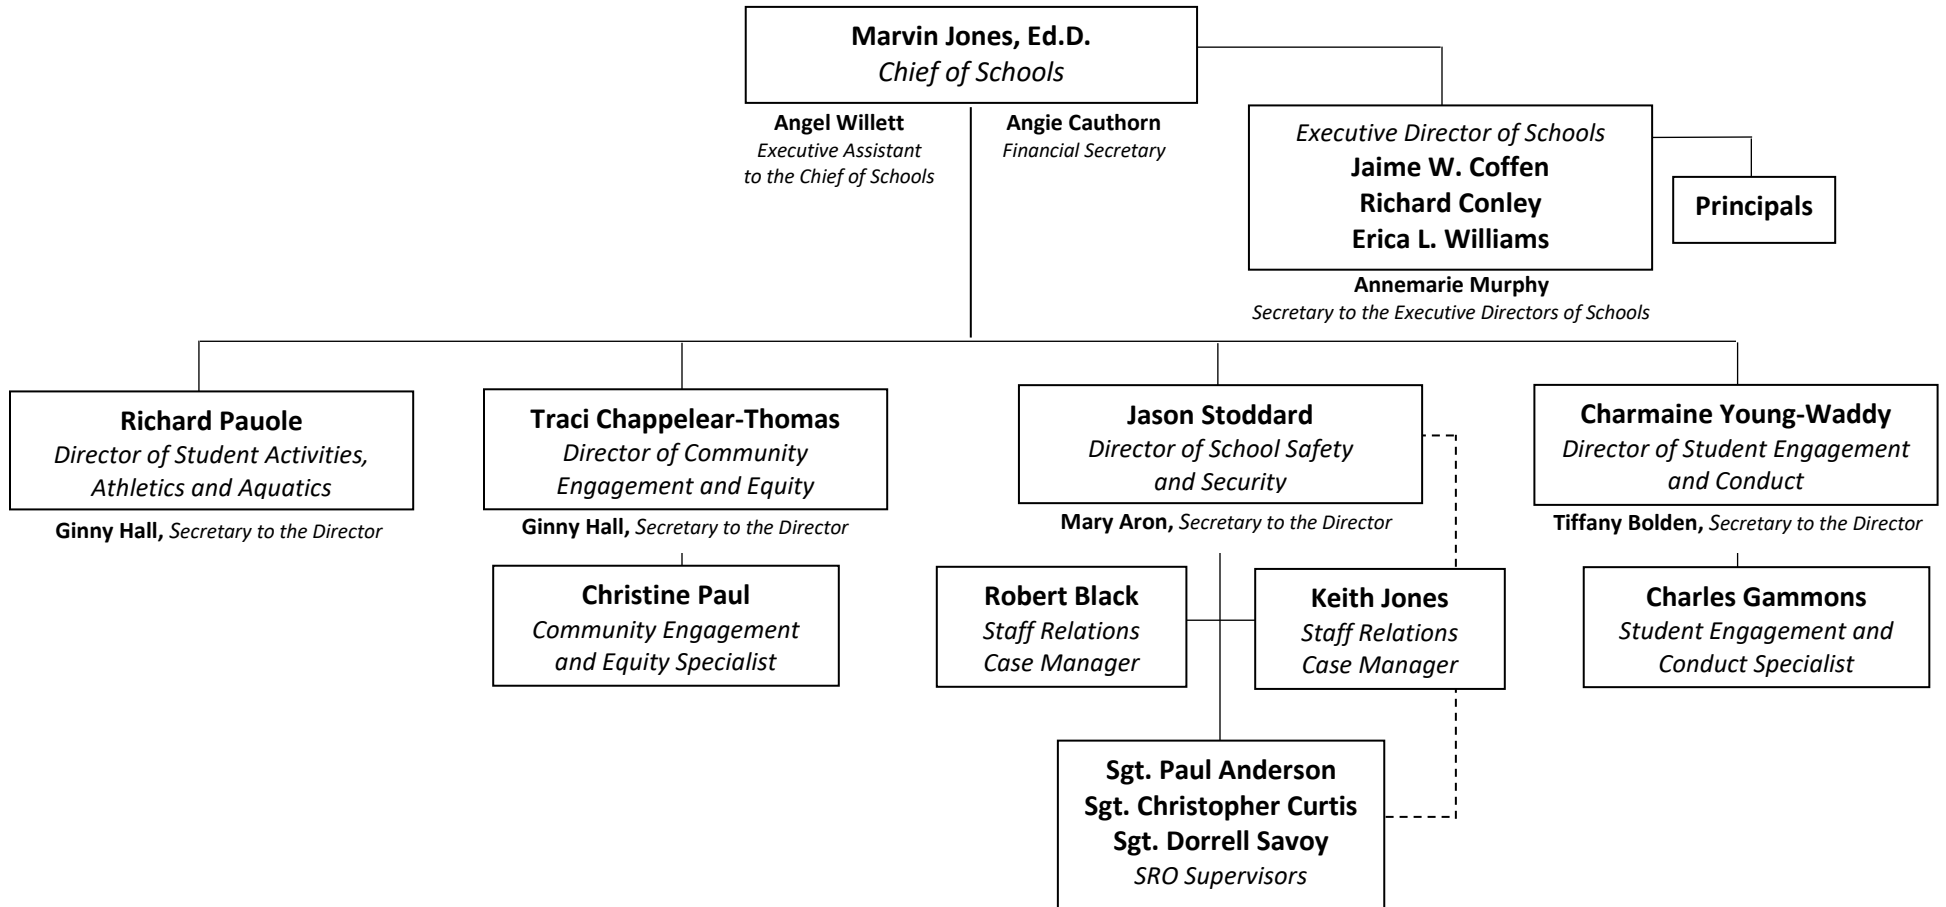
Marvin Jones, Ed.D.
Chief of Schools

Angel Willett
Executive Assistant to the Chief of Schools

Angie Cauthorn
Financial Secretary

Executive Director of Schools
Jaime W. Coffen
Richard Conley
Erica L. Williams

Annemarie Murphy
Secretary to the Executive Directors of Schools

Principals

Richard Pauole
Director of Student Activities, Athletics and Aquatics

Ginny Hall, Secretary to the Director

Traci Chappelear-Thomas
Director of Community Engagement and Equity

Ginny Hall, Secretary to the Director

Christine Paul
Community Engagement and Equity Specialist

Jason Stoddard
Director of School Safety and Security

Mary Aron, Secretary to the Director

Robert Black
Staff Relations Case Manager

Keith Jones
Staff Relations Case Manager

Sgt. Paul Anderson
Sgt. Christopher Curtis
Sgt. Dorrell Savoy
SRO Supervisors

Charmaine Young-Waddy
Director of Student Engagement and Conduct

Tiffany Bolden, Secretary to the Director

Charles Gammons
Student Engagement and Conduct Specialist